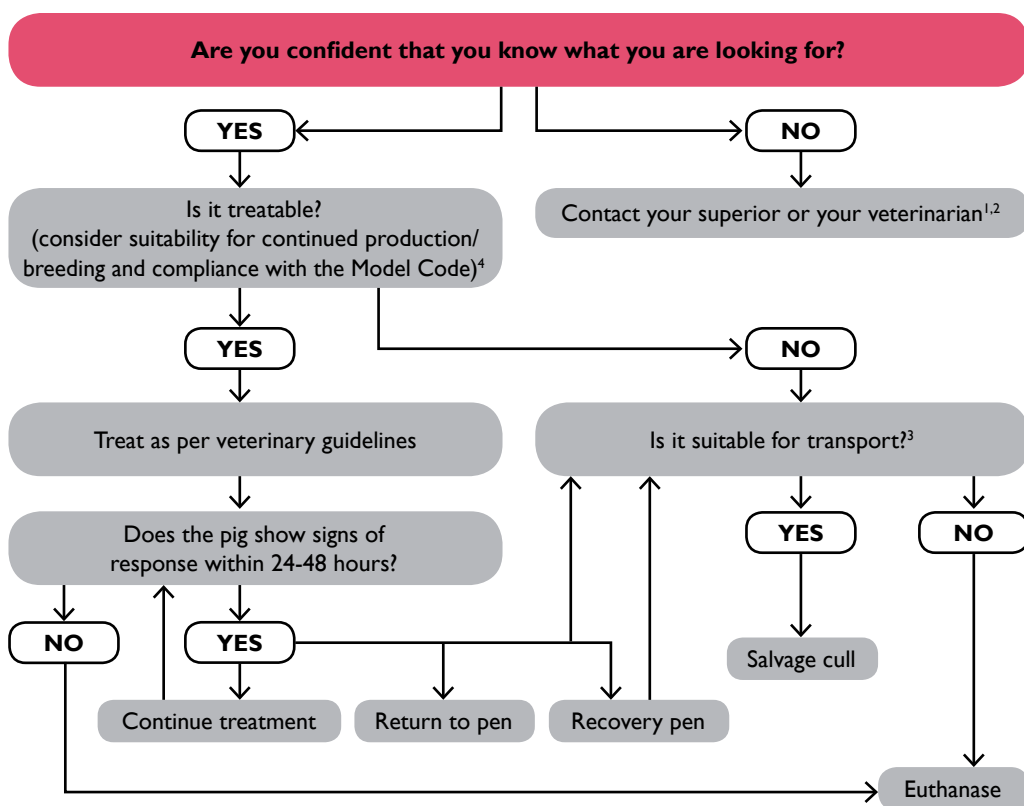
Are you confident that you know what you are looking for?

YES

NO

Is it treatable? (consider suitability for continued production/ breeding and compliance with the Model Code)$^{4}$

Contact your superior or your veterinarian$^{1,2}$

YES

NO

Treat as per veterinary guidelines

Is it suitable for transport?$^{3}$

Does the pig show signs of response within 24-48 hours?

YES

NO

NO

YES

Salvage cull

Continue treatment

Return to pen

Recovery pen

Euthanase